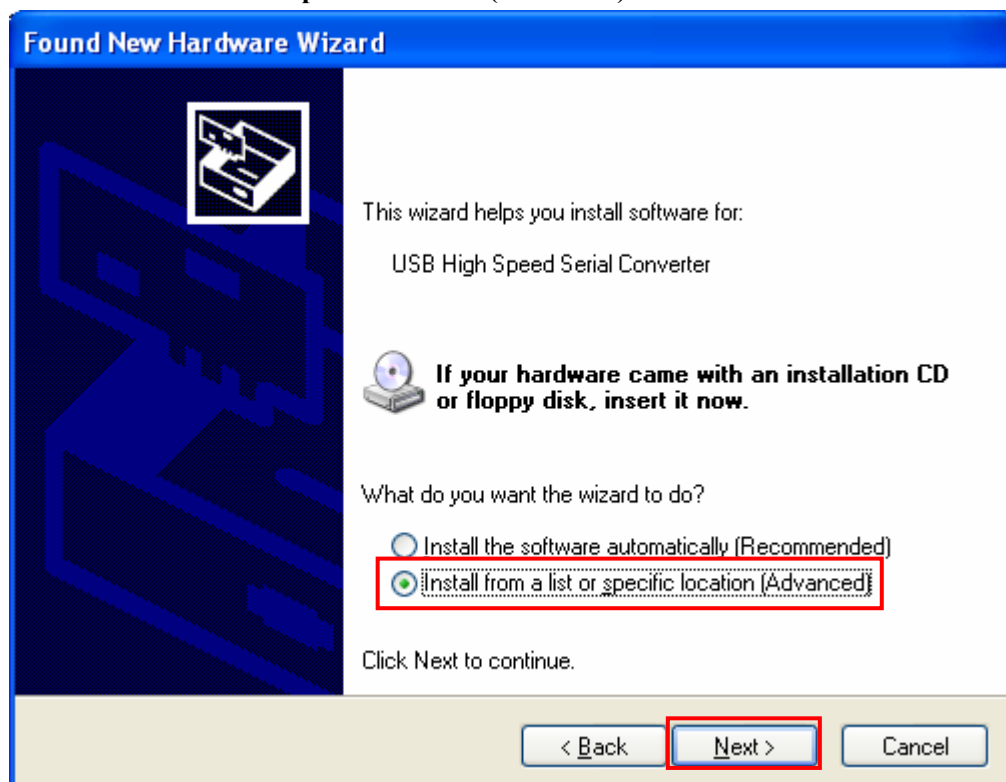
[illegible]

Found New Hardware Wizard

This wizard helps you install software for:

USB High Speed Serial Converter

If your hardware came with an installation CD or floppy disk, insert it now.

What do you want the wizard to do?

Install the software automatically (Recommended)

Install from a list or specific location (Advanced)

Click Next to continue.

< Back

Next >

Cancel